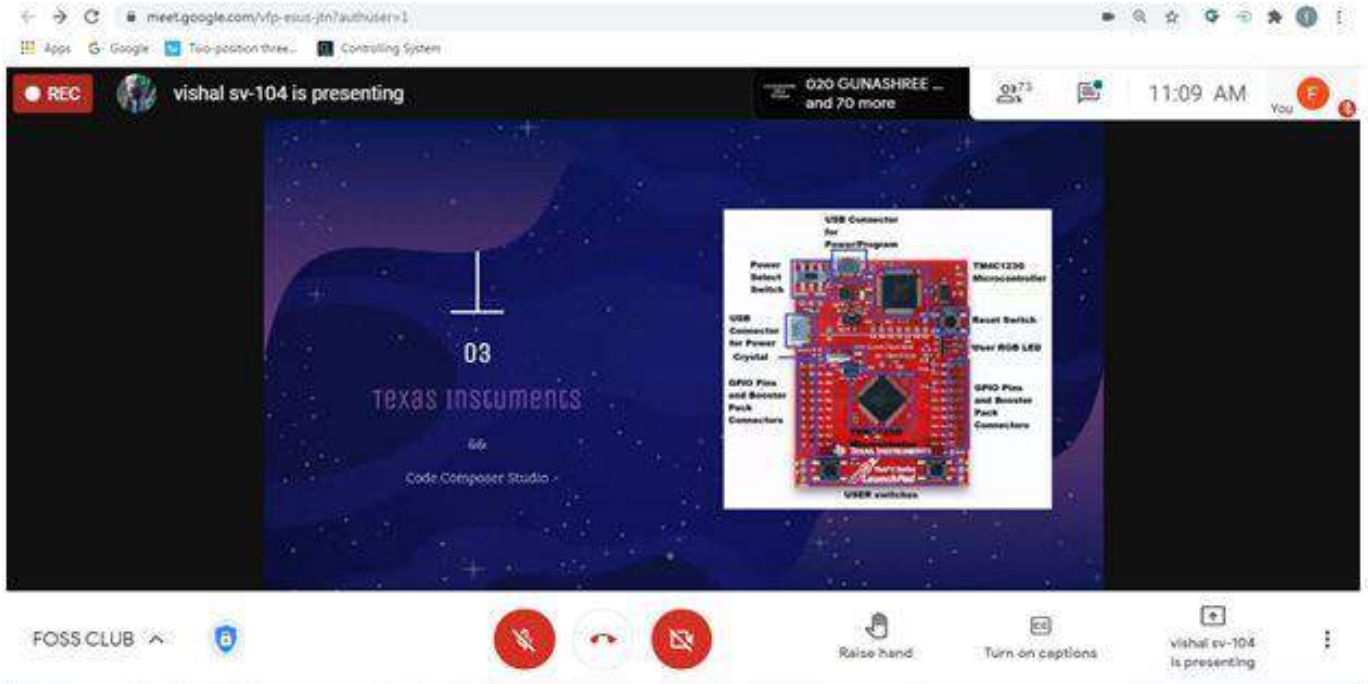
meet.google.com/vfp-esus-jtn?authuser=1

Apps Google Two-position three... Controlling System

REC vishal sv-104 is presenting

020 GUNASHREE ... and 70 more

73

11:09 AM You F

03

Texas Instuments

&

Code Composer Studio

USB Connector for Power/Program

Power Select Switch

TM4C123G Microcontroller

USB Connector for Power

Reset Switch

Crystal

User RGB LED

GPIO Pins and Booster Pack Connectors

GPIO Pins and Booster Pack Connectors

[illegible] Microcontroller

Texas Instruments

LaunchPad

USER switches

FOSS CLUB

Raise hand

Turn on captions

vishal sv-104 is presenting